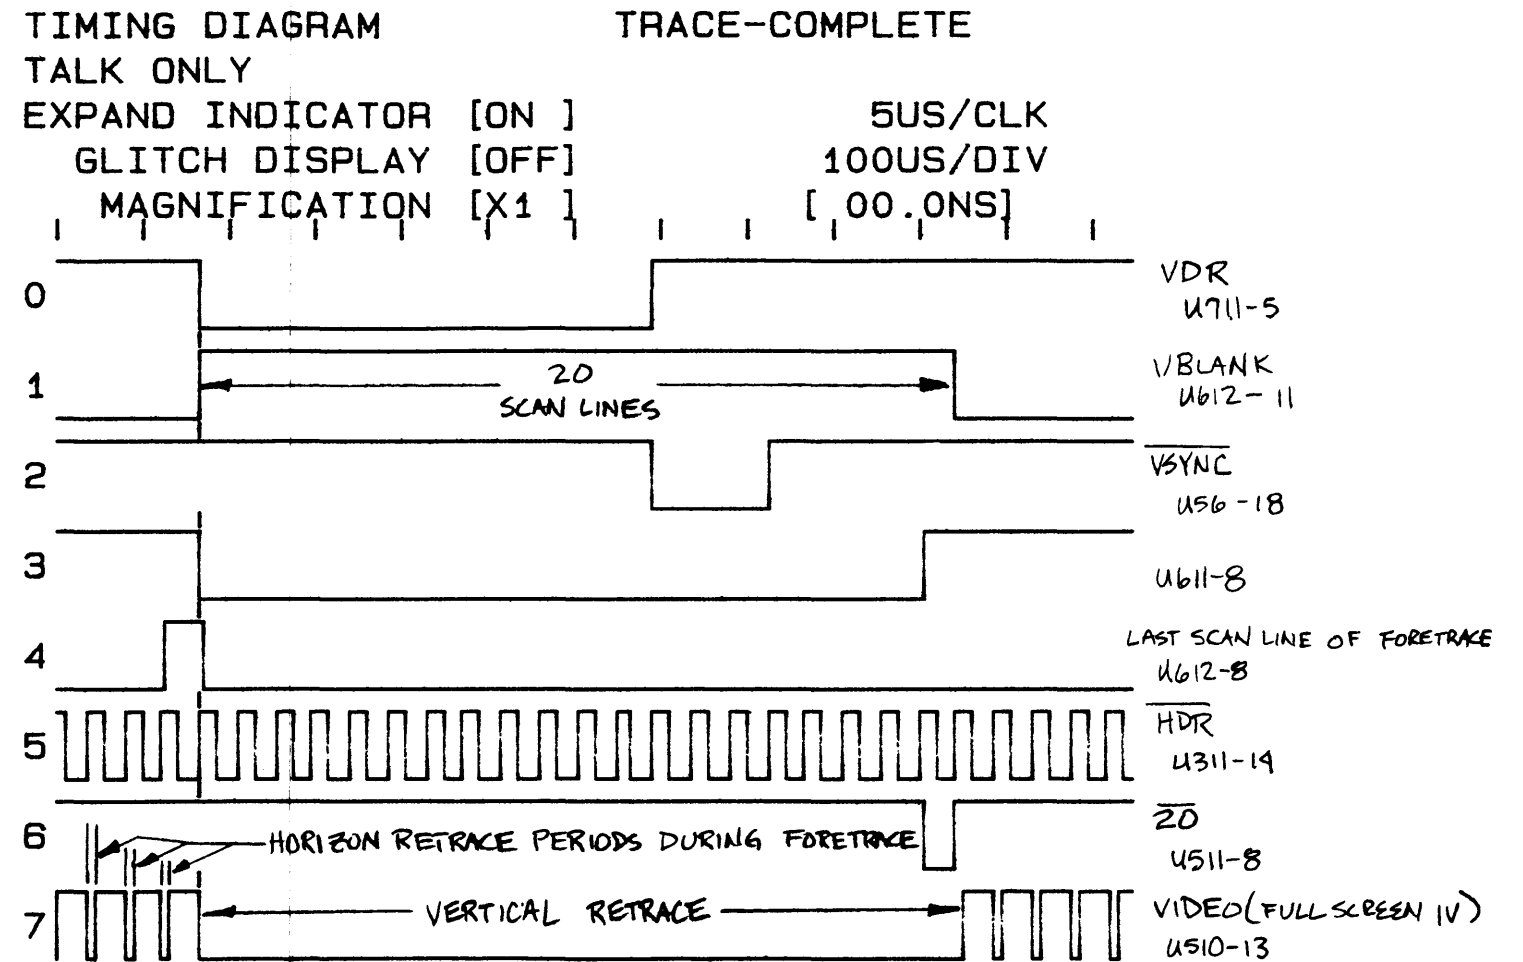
TIMING DIAGRAM TRACE-COMPLETE
TALK ONLY
EXPAND INDICATOR [ON ] 5US/CLK
GLITCH DISPLAY [OFF] 100US/DIV
MAGNIFICATION [X1 ] [ 00.0NS]

0 VDR U711-5
1 VBLANK U612-11
20 SCAN LINES
2 $\overline{VSYNC}$ U56-18
3 U611-8
4 LAST SCAN LINE OF FORETRACE U612-8
5 $\overline{HDR}$ U311-14
6 $\overline{20}$ U511-8
HORIZON RETRACE PERIODS DURING FORETRACE
7 VIDEO(FULL SCREEN 1V) U510-13
VERTICAL RETRACE